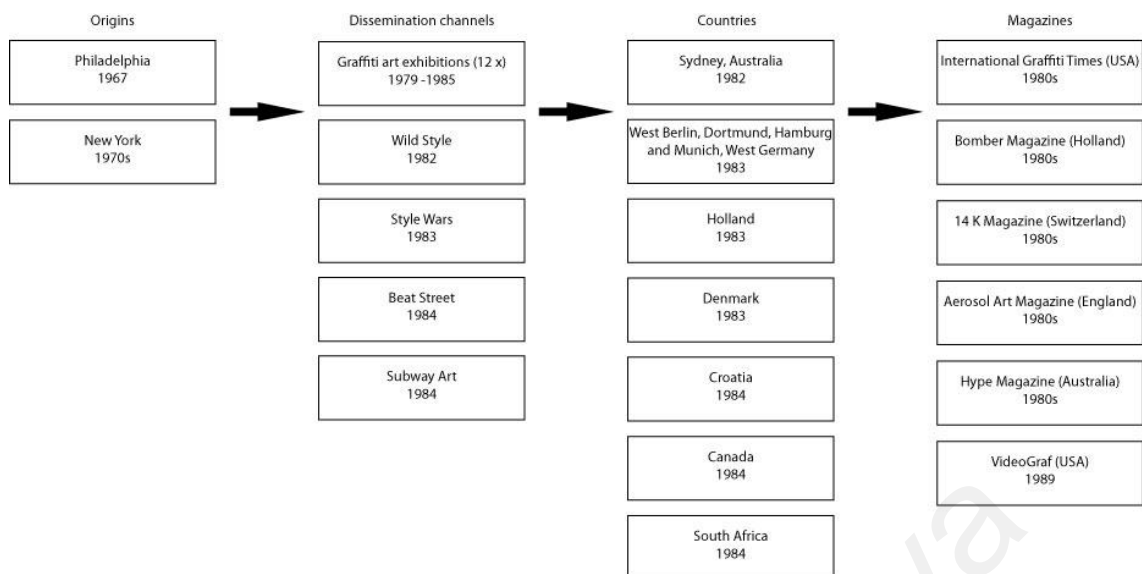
Origins

Philadelphia
1967

New York
1970s

Dissemination channels

Graffiti art exhibitions (12 x)
1979 -1985

Wild Style
1982

Style Wars
1983

Beat Street
1984

Subway Art
1984

Countries

Sydney, Australia
1982

West Berlin, Dortmund, Hamburg and Munich, West Germany
1983

Holland
1983

Denmark
1983

Croatia
1984

Canada
1984

South Africa
1984

Magazines

International Graffiti Times (USA)
1980s

Bomber Magazine (Holland)
1980s

14 K Magazine (Switzerland)
1980s

Aerosol Art Magazine (England)
1980s

Hype Magazine (Australia)
1980s

VideoGraf (USA)
1989